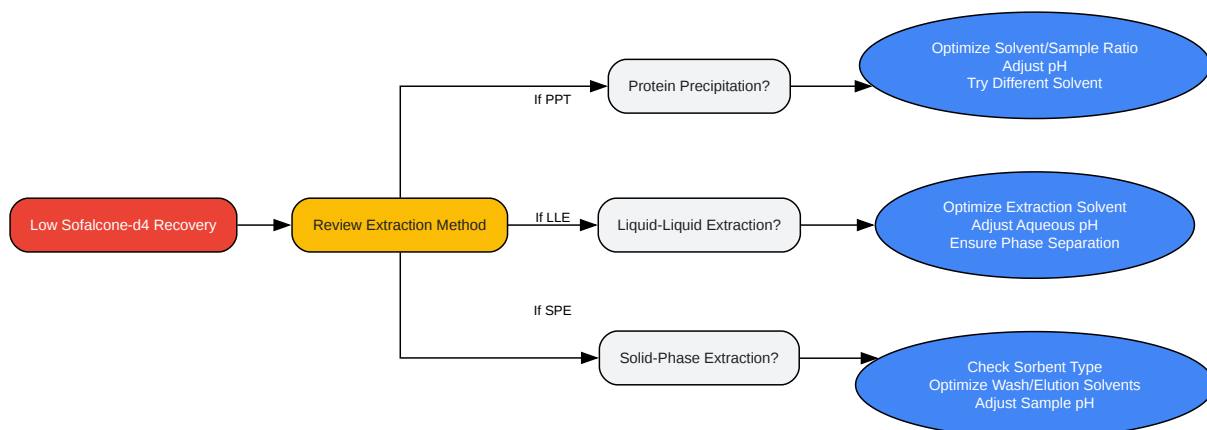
Low Sofalcone-d4 Recovery

Review Extraction Method

If PPT

Protein Precipitation?

Optimize Solvent/Sample Ratio
Adjust pH
Try Different Solvent

If LLE

Liquid-Liquid Extraction?

Optimize Extraction Solvent
Adjust Aqueous pH
Ensure Phase Separation

If SPE

Solid-Phase Extraction?

Check Sorbent Type
Optimize Wash/Elution Solvents
Adjust Sample pH